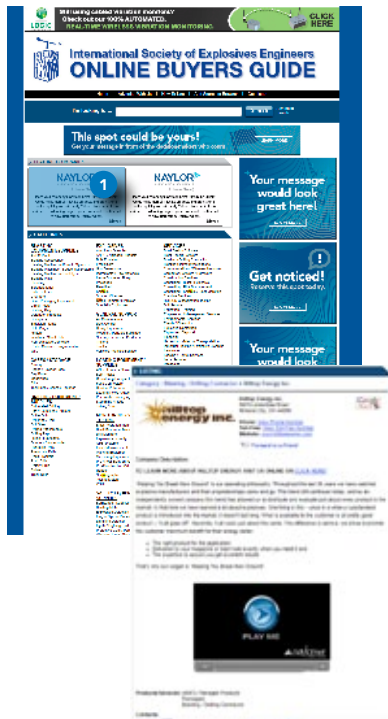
Still using cabled vibration monitoring? Check out our 100% AUTOMATED, REAL-TIME WIRELESS VIBRATION MONITORING.

CLICK HERE

International Society of Explosives Engineers
ONLINE BUYERS GUIDE

This spot could be yours!
Get your message in front of the decision-makers who count.

NAYLOR

1

NAYLOR

Your message would look great here!

Get noticed!
Reserve this spot today.

Your message would look

Hilltop Energy Inc.

PLAY ME

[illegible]